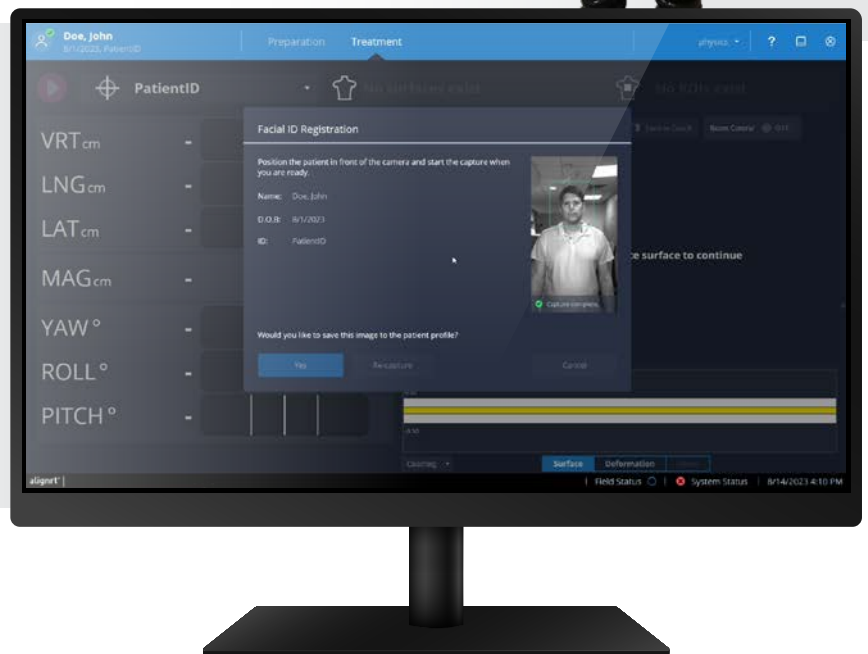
Doe, John
8/1/2023, PatientID

Preparation Treatment

physics

PatientID

No surface exist

No ROIs exist

VRT cm -
LNG cm -
LAT cm -
MAG cm -
YAW ° -
ROLL ° -
PITCH ° -

Facial ID Registration

Position the patient in front of the camera and start the capture when you are ready.

Name: Doe, John
D.O.B: 8/1/2023
ID: PatientID

Capture complete

Would you like to save this image to the patient profile?

Yes Recapture Cancel

Room Control

e surface to continue

Surface Deformation

alignrt

Field Status | System Status | 8/14/2023 4:10 PM